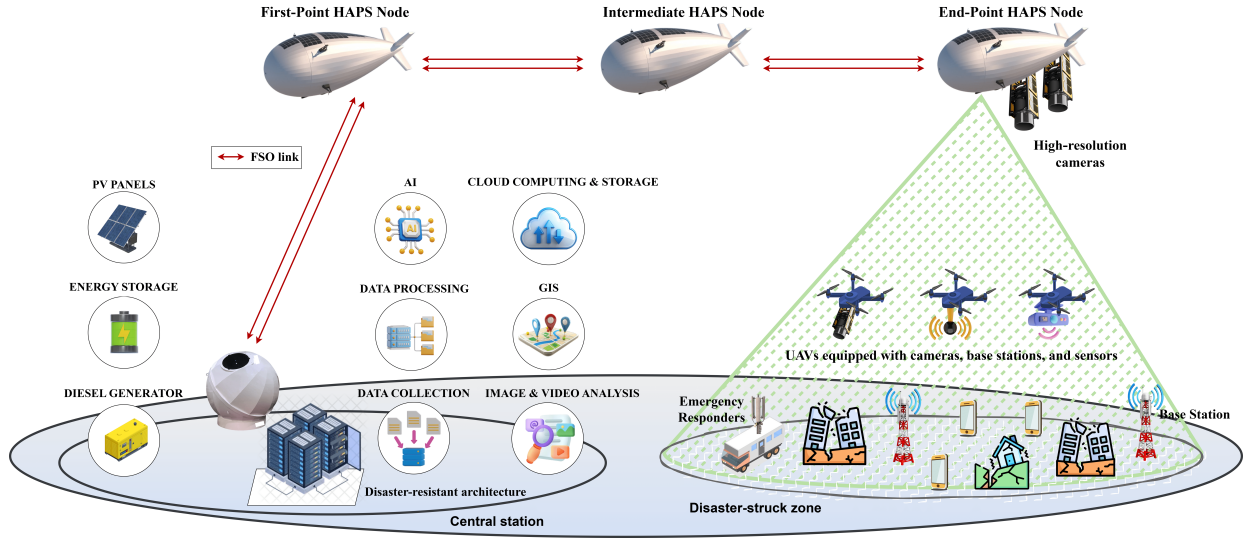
First-Point HAPS Node

Intermediate HAPS Node

End-Point HAPS Node

High-resolution cameras

FSO link

PV PANELS

AI

CLOUD COMPUTING & STORAGE

ENERGY STORAGE

DATA PROCESSING

GIS

UAVs equipped with cameras, base stations, and sensors

DIESEL GENERATOR

DATA COLLECTION

IMAGE & VIDEO ANALYSIS

Emergency Responders

Base Station

Disaster-resistant architecture

Central station

Disaster-struck zone